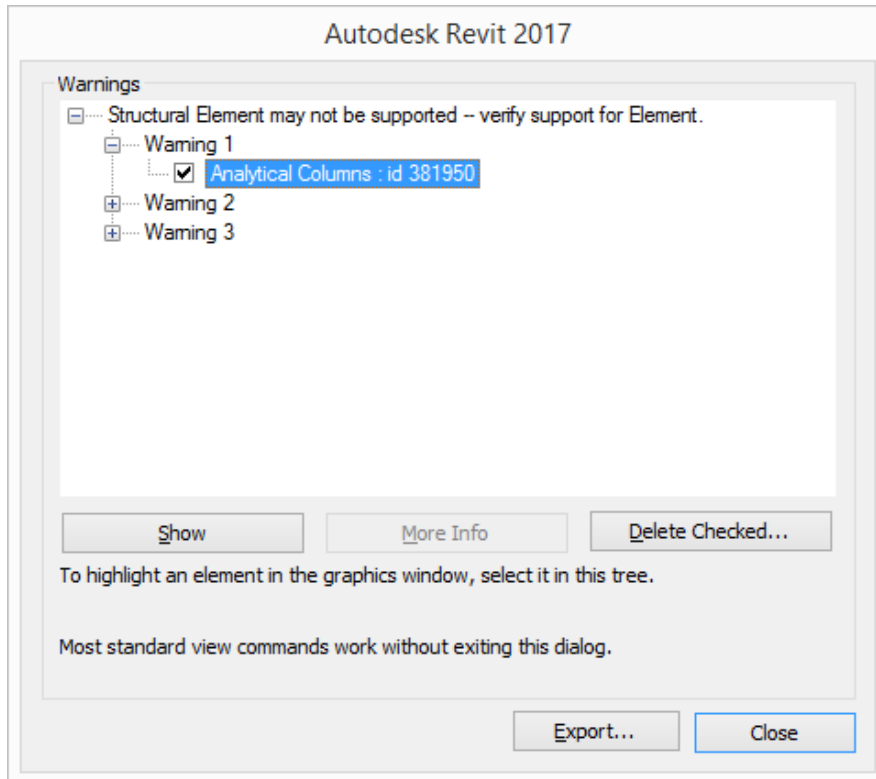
Autodesk Revit 2017

Warnings

Structural Element may not be supported -- verify support for Element.

Warning 1

Analytical Columns : id 381950

Warning 2

Warning 3

Show

More Info

Delete Checked...

To highlight an element in the graphics window, select it in this tree.

Most standard view commands work without exiting this dialog.

Export...

Close